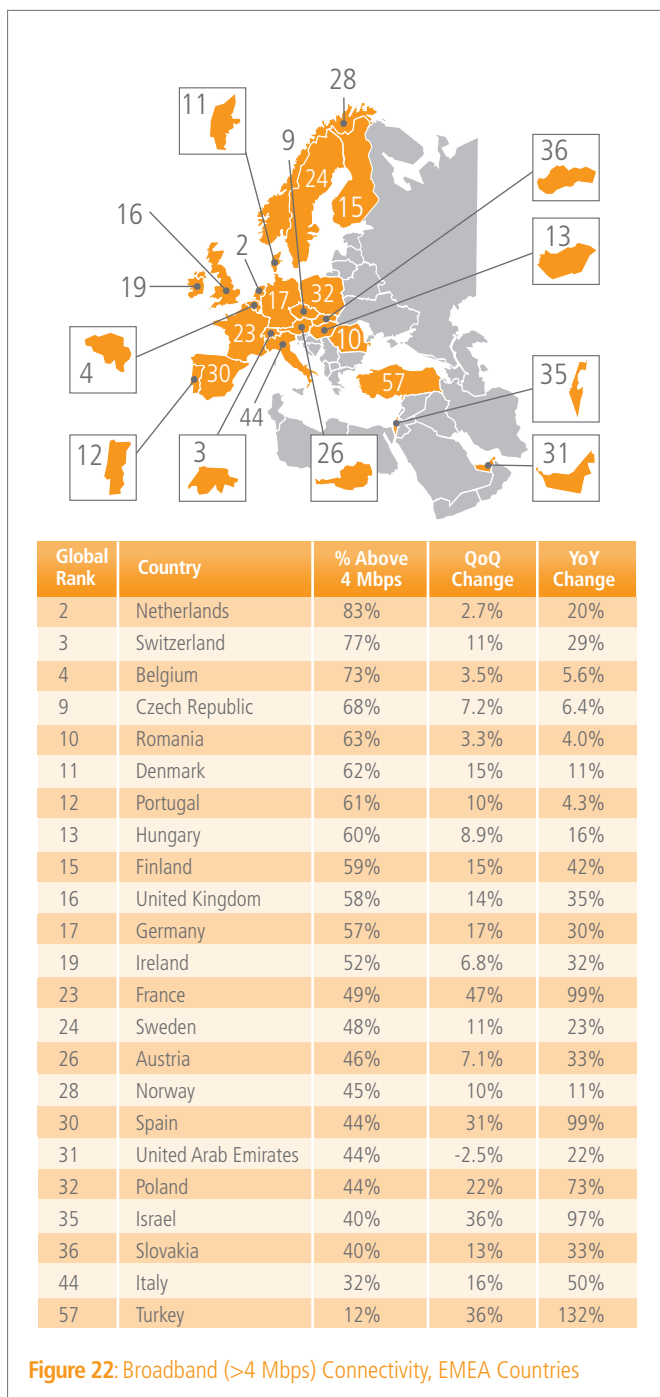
28
11
9
24
15
36
16
2
13
19
17
32
4
23
10
730
57
35
44
12
3
26
31

| Global Rank | Country | % Above 4 Mbps | QoQ Change | YoY Change |
|---|---|---|---|---|
| 2 | Netherlands | 83% | 2.7% | 20% |
| 3 | Switzerland | 77% | 11% | 29% |
| 4 | Belgium | 73% | 3.5% | 5.6% |
| 9 | Czech Republic | 68% | 7.2% | 6.4% |
| 10 | Romania | 63% | 3.3% | 4.0% |
| 11 | Denmark | 62% | 15% | 11% |
| 12 | Portugal | 61% | 10% | 4.3% |
| 13 | Hungary | 60% | 8.9% | 16% |
| 15 | Finland | 59% | 15% | 42% |
| 16 | United Kingdom | 58% | 14% | 35% |
| 17 | Germany | 57% | 17% | 30% |
| 19 | Ireland | 52% | 6.8% | 32% |
| 23 | France | 49% | 47% | 99% |
| 24 | Sweden | 48% | 11% | 23% |
| 26 | Austria | 46% | 7.1% | 33% |
| 28 | Norway | 45% | 10% | 11% |
| 30 | Spain | 44% | 31% | 99% |
| 31 | United Arab Emirates | 44% | -2.5% | 22% |
| 32 | Poland | 44% | 22% | 73% |
| 35 | Israel | 40% | 36% | 97% |
| 36 | Slovakia | 40% | 13% | 33% |
| 44 | Italy | 32% | 16% | 50% |
| 57 | Turkey | 12% | 36% | 132% |

Figure 22: Broadband (>4 Mbps) Connectivity, EMEA Countries